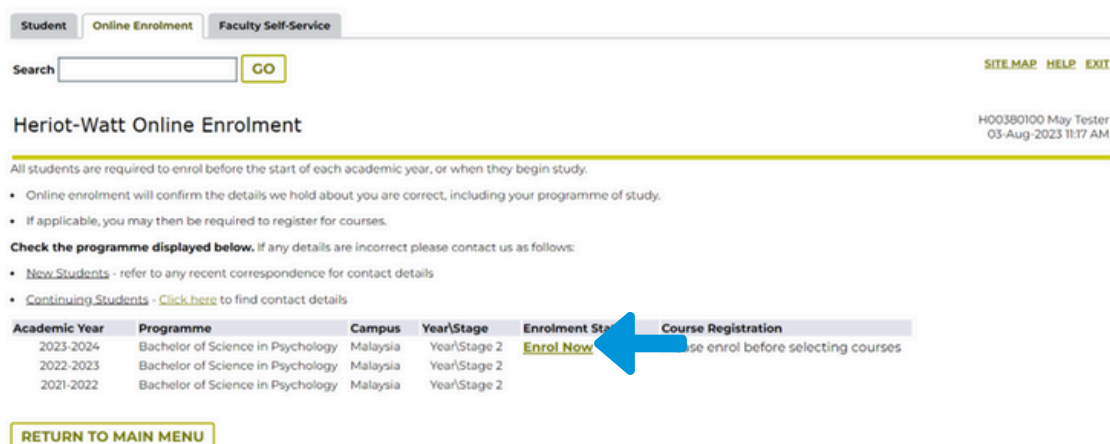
Student | Online Enrolment | Faculty Self-Service

Search GO

SITE MAP HELP EXIT

Heriot-Watt Online Enrolment

H00380100 May Tester
03-Aug-2023 11:17 AM

All students are required to enrol before the start of each academic year, or when they begin study.

• Online enrolment will confirm the details we hold about you are correct, including your programme of study.

• If applicable, you may then be required to register for courses.

**Check the programme displayed below.** If any details are incorrect please contact us as follows:

• New Students - refer to any recent correspondence for contact details

• Continuing Students - Click here to find contact details

| Academic Year | Programme | Campus | Year\Stage | Enrolment Sta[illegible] | Course Registration |
|---|---|---|---|---|---|
| 2023-2024 | Bachelor of Science in Psychology | Malaysia | Year\Stage 2 | Enrol Now | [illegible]se enrol before selecting courses |
| 2022-2023 | Bachelor of Science in Psychology | Malaysia | Year\Stage 2 | | |
| 2021-2022 | Bachelor of Science in Psychology | Malaysia | Year\Stage 2 | | |

RETURN TO MAIN MENU